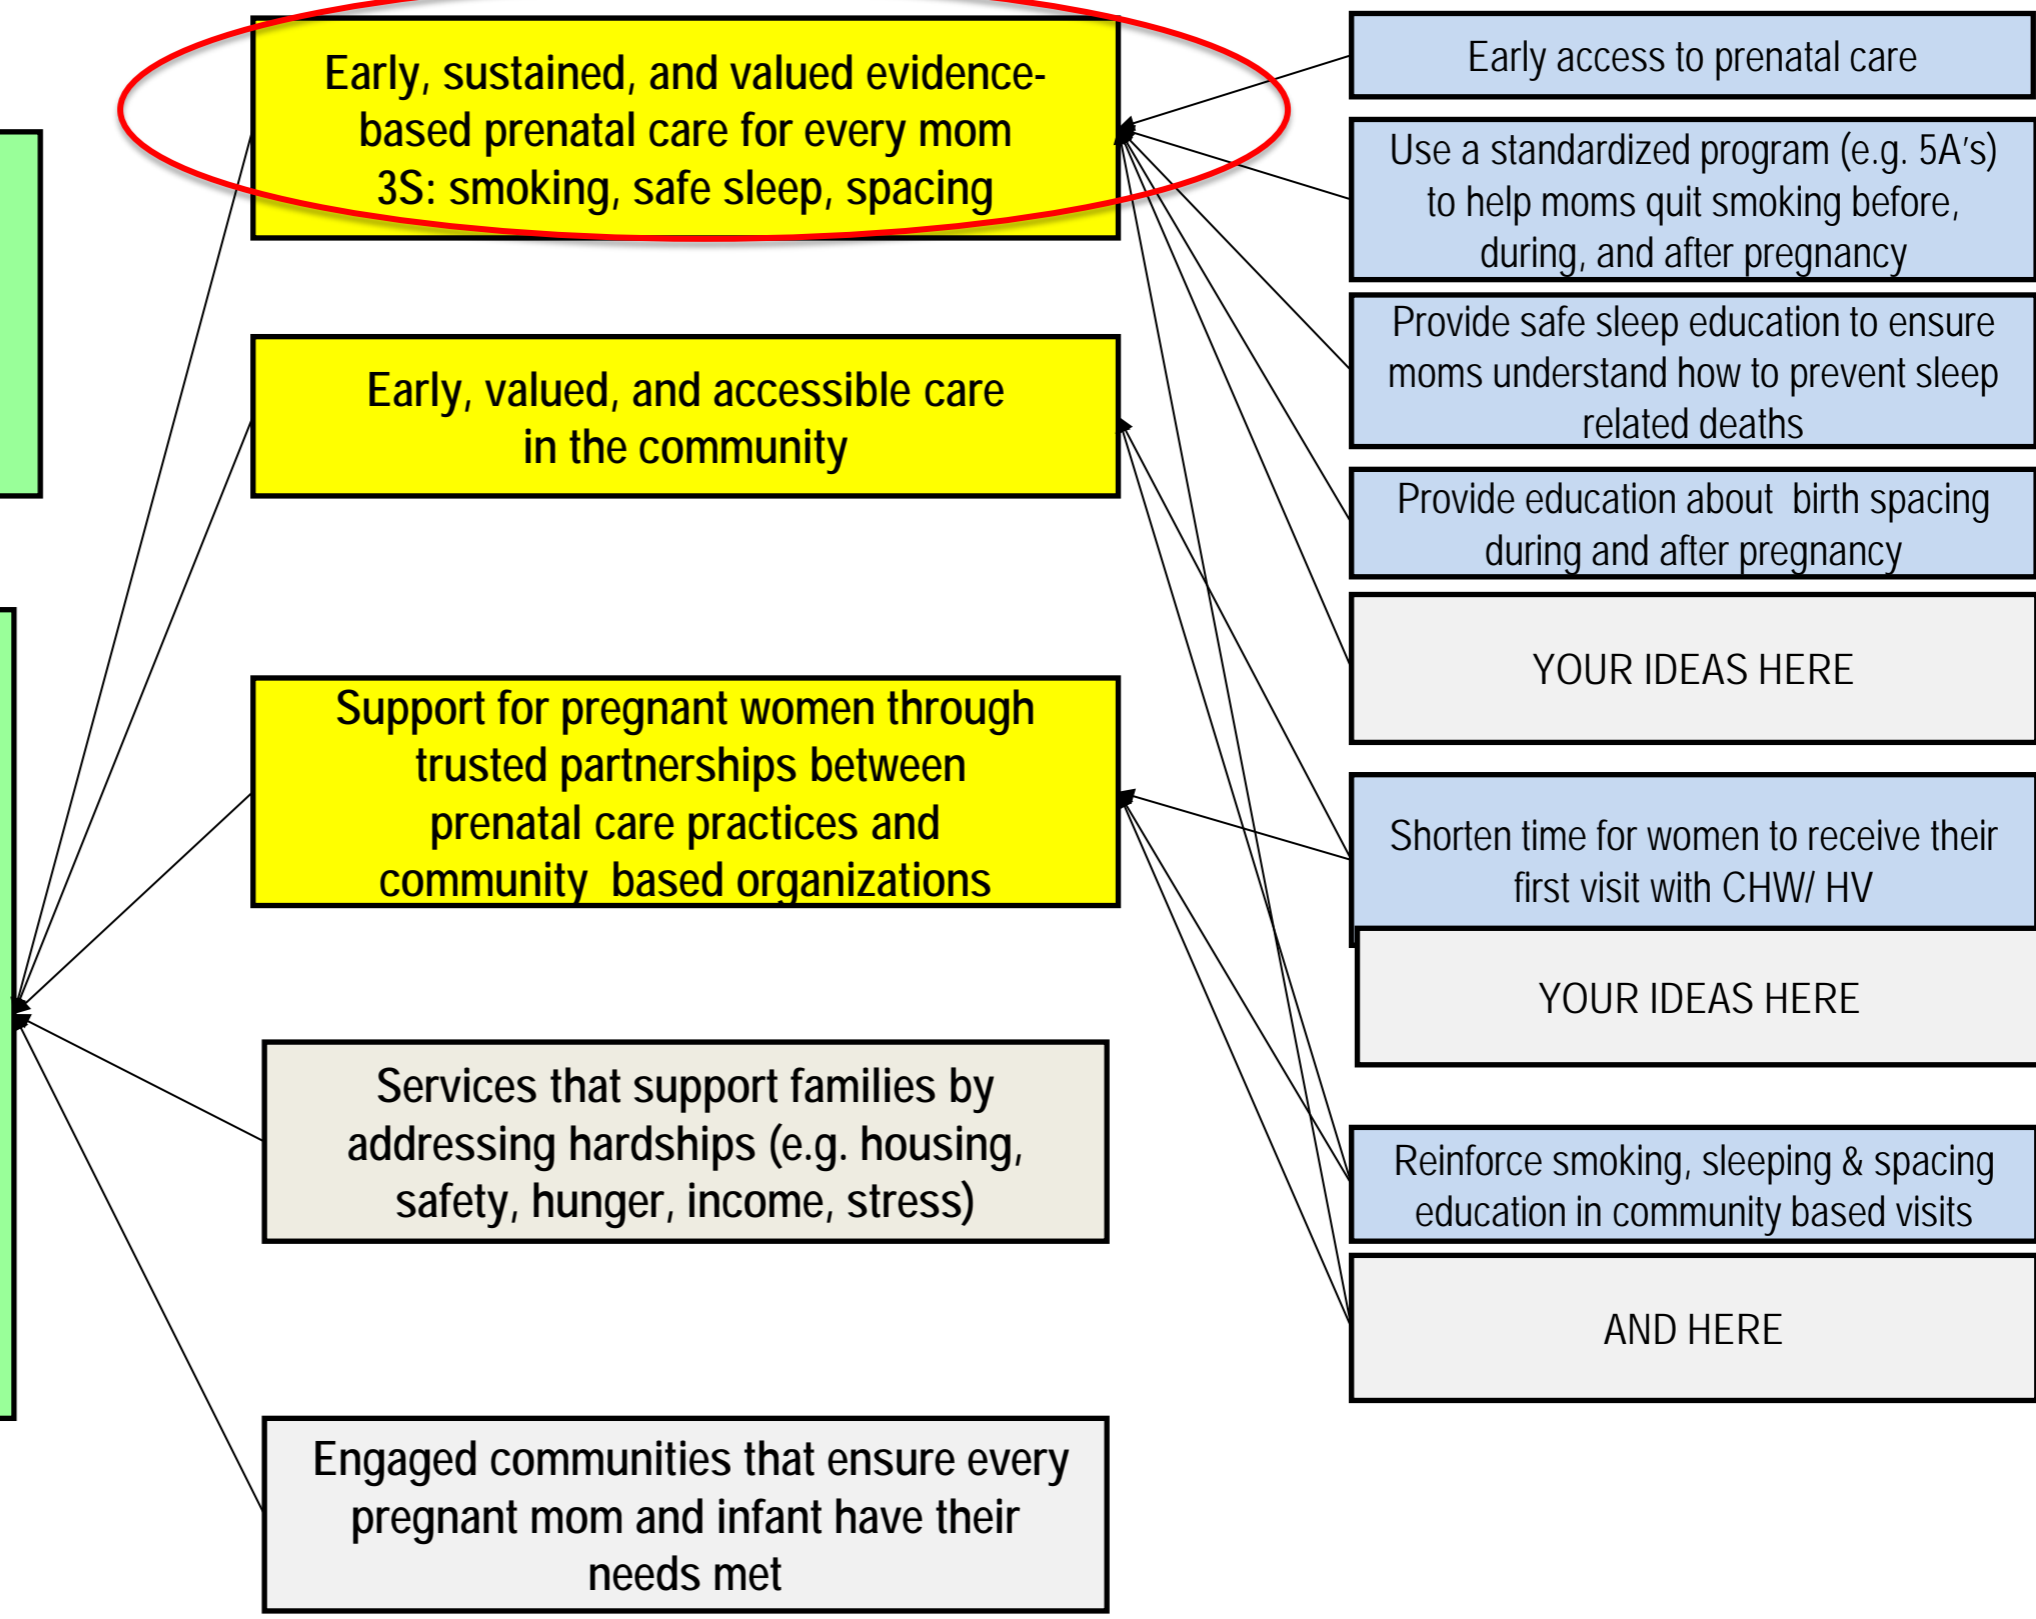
Early, sustained, and valued evidence-based prenatal care for every mom
3S: smoking, safe sleep, spacing

Early, valued, and accessible care in the community

Support for pregnant women through trusted partnerships between prenatal care practices and community based organizations

Services that support families by addressing hardships (e.g. housing, safety, hunger, income, stress)

Engaged communities that ensure every pregnant mom and infant have their needs met

Early access to prenatal care

Use a standardized program (e.g. 5A's) to help moms quit smoking before, during, and after pregnancy

Provide safe sleep education to ensure moms understand how to prevent sleep related deaths

Provide education about birth spacing during and after pregnancy

YOUR IDEAS HERE

Shorten time for women to receive their first visit with CHW/ HV

YOUR IDEAS HERE

Reinforce smoking, sleeping & spacing education in community based visits

AND HERE